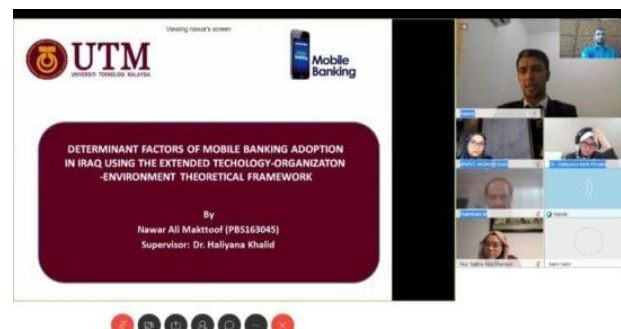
Viewing nawar's screen

UTM

UNIVERSITI TEKNOLOGI MALAYSIA

Mobile Banking

DETERMINANT FACTORS OF MOBILE BANKING ADOPTION IN IRAQ USING THE EXTENDED TECHOLOGY-ORGANIZATON -ENVIRONMENT THEORETICAL FRAMEWORK

By

Nawar Ali Makttoof (PBS163045)

Supervisor: Dr. Haliyana Khalid

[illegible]

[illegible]

Dr. Haliyana binti Khalid

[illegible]

nawar

Nor Sabra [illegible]

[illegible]